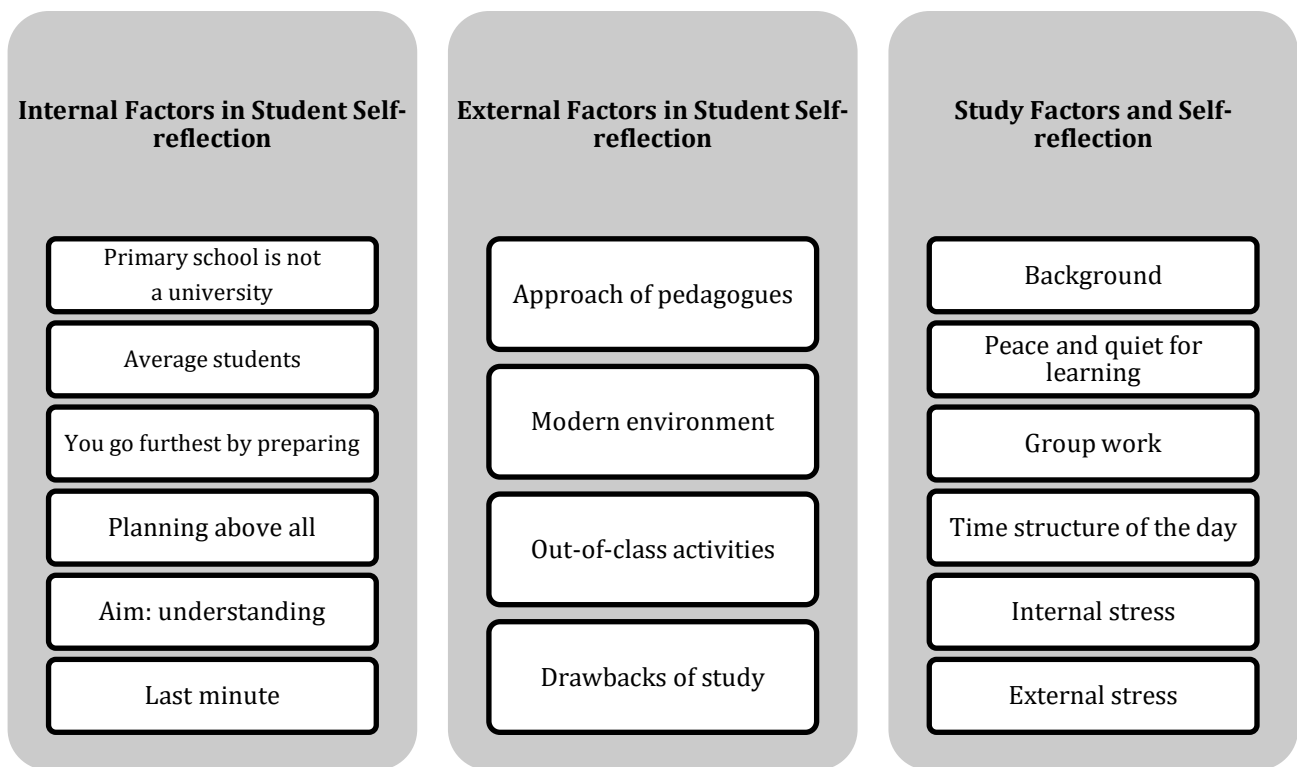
Internal Factors in Student Self-reflection

Primary school is not a university

Average students

You go furthest by preparing

Planning above all

Aim: understanding

Last minute

External Factors in Student Self-reflection

Approach of pedagogues

Modern environment

Out-of-class activities

Drawbacks of study

Study Factors and Self-reflection

Background

Peace and quiet for learning

Group work

Time structure of the day

Internal stress

External stress